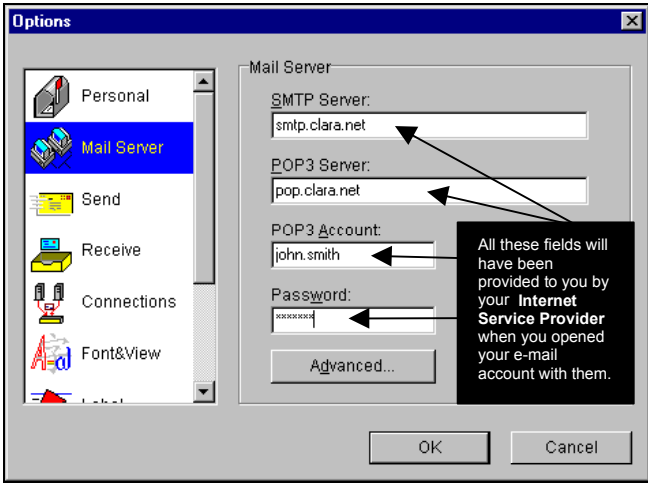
Options

Personal
Mail Server
Send
Receive
Connections
Font&View
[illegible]

Mail Server

SMTP Server:
smtp.clara.net

POP3 Server:
pop.clara.net

POP3 Account:
john.smith

Password:
*******

Advanced...

All these fields will have been provided to you by your **Internet Service Provider** when you opened your e-mail account with them.

OK
Cancel